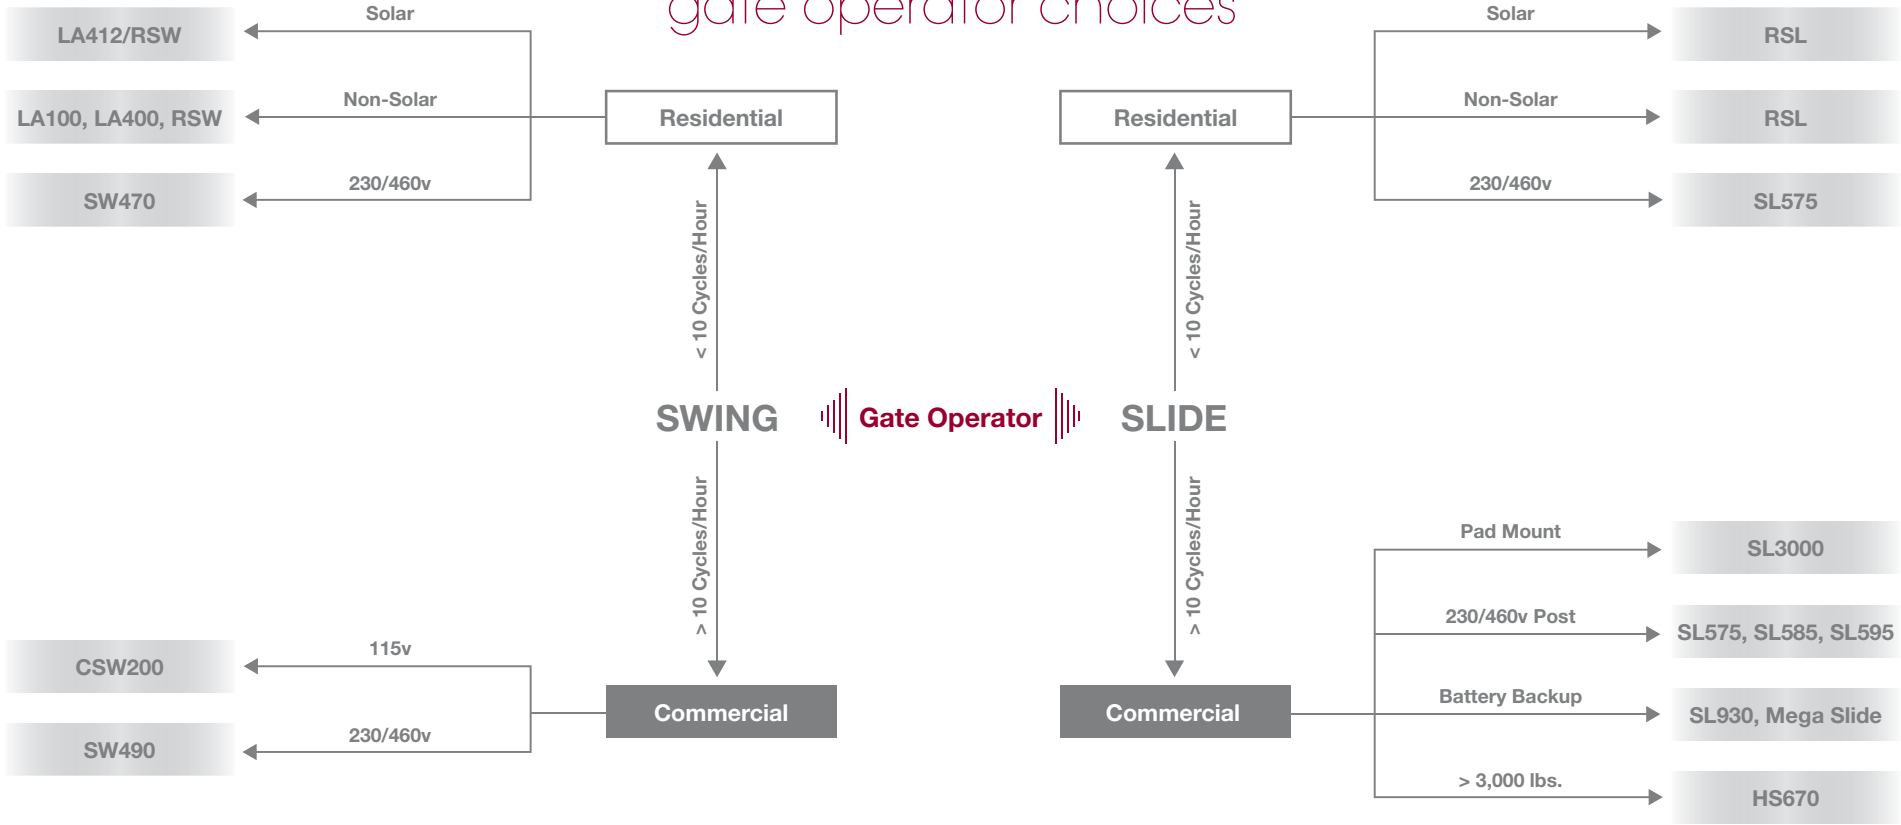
gate operator choices

LA412/RSW

Solar

LA100, LA400, RSW

Non-Solar

SW470

230/460v

Residential

< 10 Cycles/Hour

SWING

Gate Operator

SLIDE

> 10 Cycles/Hour

CSW200

115v

SW490

230/460v

Commercial

Solar

RSL

Non-Solar

RSL

230/460v

SL575

Residential

< 10 Cycles/Hour

> 10 Cycles/Hour

Commercial

Pad Mount

SL3000

230/460v Post

SL575, SL585, SL595

Battery Backup

SL930, Mega Slide

> 3,000 lbs.

HS670